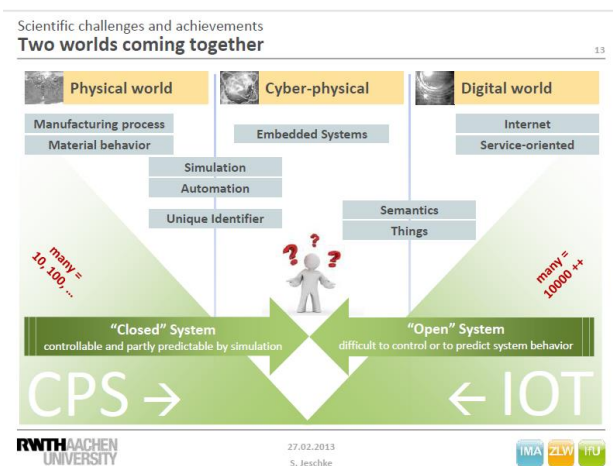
Scientific challenges and achievements
**Two worlds coming together**

13

Physical world

Cyber-physical

Digital world

Manufacturing process

Material behavior

Embedded Systems

Internet

Service-oriented

Simulation

Automation

Unique Identifier

Semantics

Things

many = 10, 100, ...

many = 10000 ++

"Closed" System
controllable and partly predictable by simulation

"Open" System
difficult to control or to predict system behavior

CPS →

← IOT

RWTH AACHEN UNIVERSITY

27.02.2013
S. Jeschke

IMA ZLW IfU